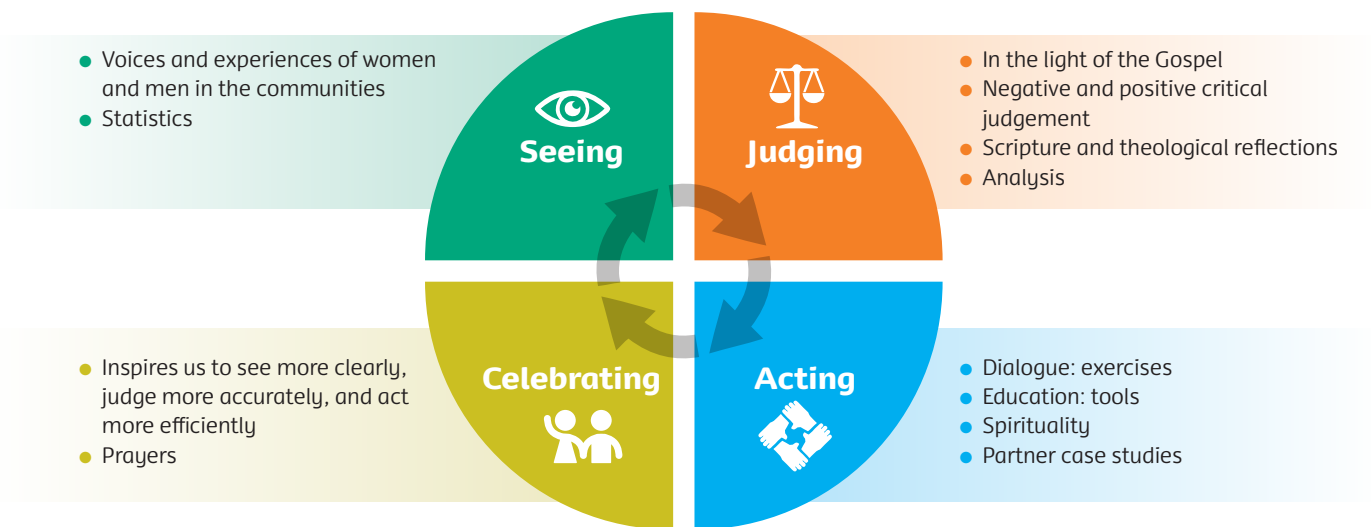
- Voices and experiences of women and men in the communities
- Statistics

Seeing

Judging

- In the light of the Gospel
- Negative and positive critical judgement
- Scripture and theological reflections
- Analysis

- Inspires us to see more clearly, judge more accurately, and act more efficiently
- Prayers

Celebrating

Acting

- Dialogue: exercises
- Education: tools
- Spirituality
- Partner case studies